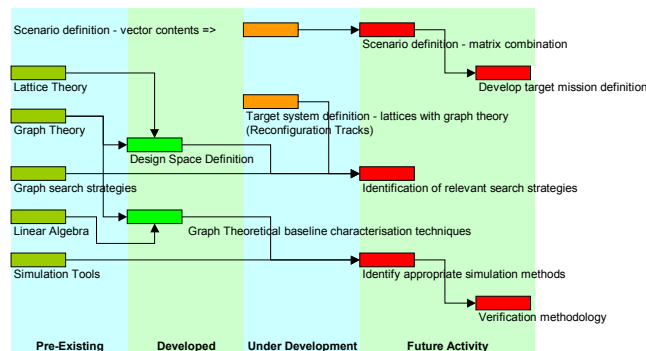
Scenario definition - vector contents =>

Scenario definition - matrix combination

Develop target mission definition

Lattice Theory

Graph Theory

Target system definition - lattices with graph theory (Reconfiguration Tracks)

Design Space Definition

Graph search strategies

Identification of relevant search strategies

Linear Algebra

Graph Theoretical baseline characterisation techniques

Simulation Tools

Identify appropriate simulation methods

Verification methodology

Pre-Existing

Developed

Under Development

Future Activity